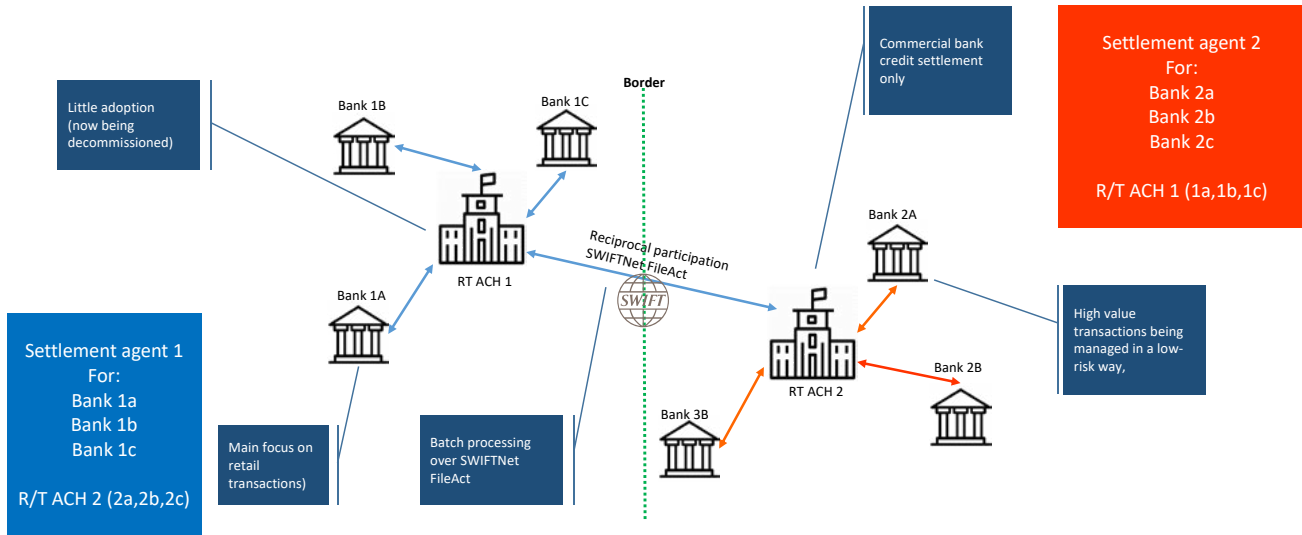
Little adoption (now being decommissioned)

Bank 1B

Bank 1C

Border

Commercial bank credit settlement only

Settlement agent 2
For:
Bank 2a
Bank 2b
Bank 2c

R/T ACH 1 (1a,1b,1c)

RT ACH 1

Reciprocal participation SWIFTNet FileAct

SWIFT

Bank 2A

Bank 1A

RT ACH 2

High value transactions being managed in a low-risk way,

Bank 2B

Settlement agent 1
For:
Bank 1a
Bank 1b
Bank 1c

R/T ACH 2 (2a,2b,2c)

Main focus on retail transactions)

Batch processing over SWIFTNet FileAct

Bank 3B